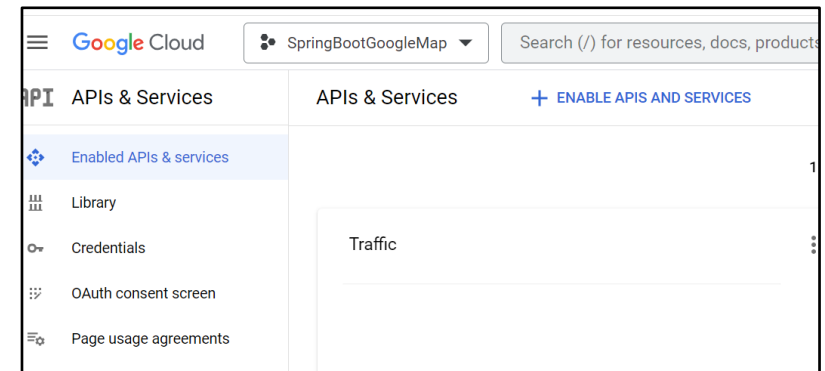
Google Cloud
SpringBootGoogleMap
Search (/) for resources, docs, products
API APIs & Services
APIs & Services
+ ENABLE APIS AND SERVICES
Enabled APIs & services
Library
Credentials
OAuth consent screen
Page usage agreements
1
Traffic